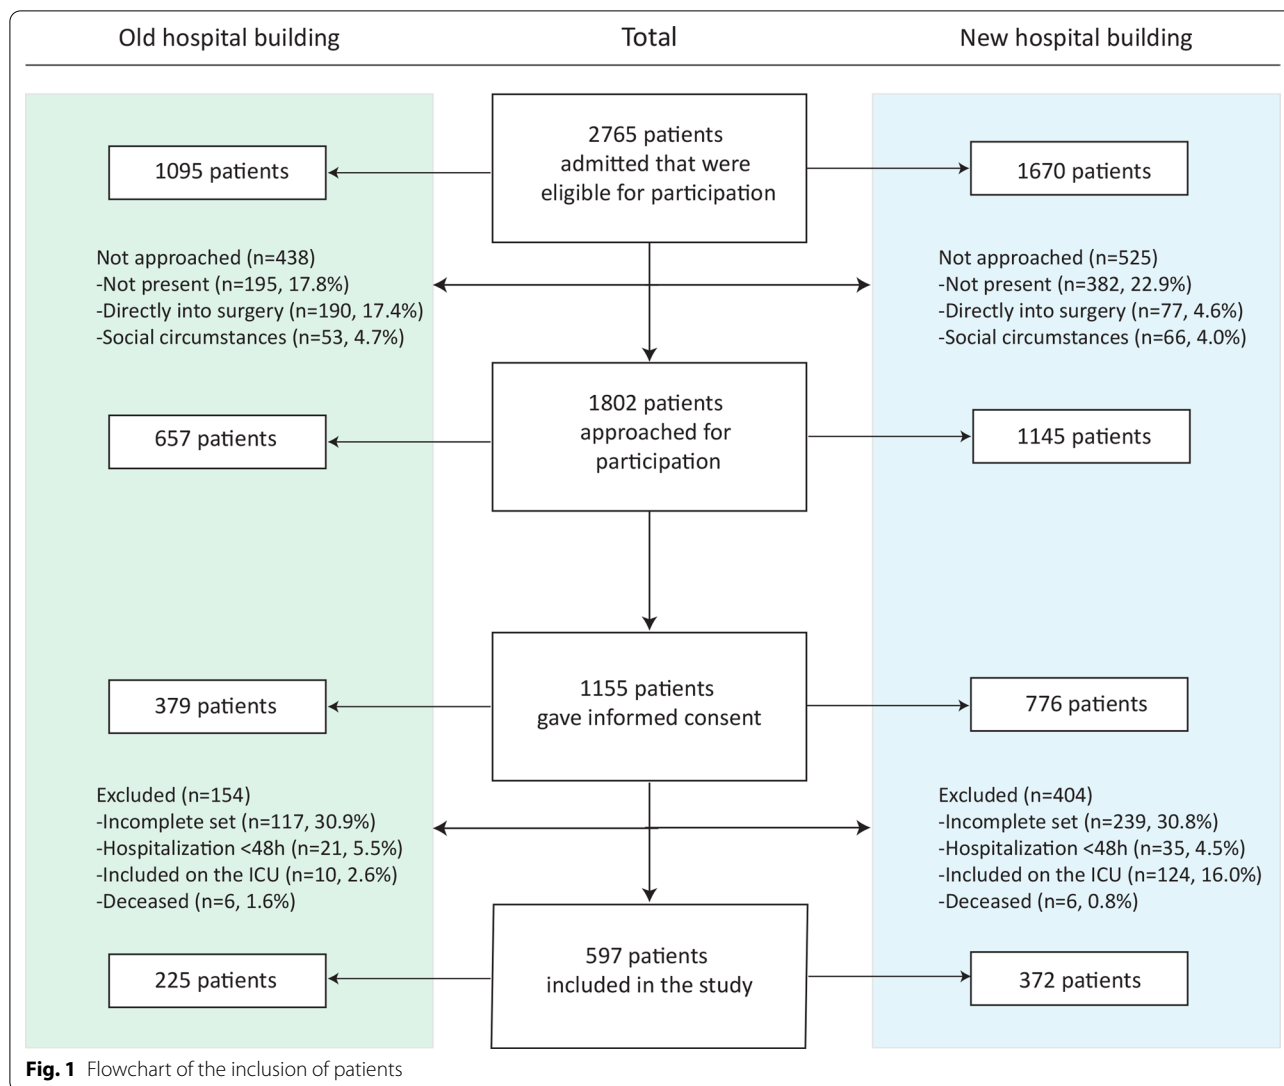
Old hospital building

Total

New hospital building

2765 patients admitted that were eligible for participation

1095 patients

1670 patients

Not approached (n=438)
-Not present (n=195, 17.8%)
-Directly into surgery (n=190, 17.4%)
-Social circumstances (n=53, 4.7%)

Not approached (n=525)
-Not present (n=382, 22.9%)
-Directly into surgery (n=77, 4.6%)
-Social circumstances (n=66, 4.0%)

1802 patients approached for participation

657 patients

1145 patients

1155 patients gave informed consent

379 patients

776 patients

Excluded (n=154)
-Incomplete set (n=117, 30.9%)
-Hospitalization <48h (n=21, 5.5%)
-Included on the ICU (n=10, 2.6%)
-Deceased (n=6, 1.6%)

Excluded (n=404)
-Incomplete set (n=239, 30.8%)
-Hospitalization <48h (n=35, 4.5%)
-Included on the ICU (n=124, 16.0%)
-Deceased (n=6, 0.8%)

597 patients included in the study

225 patients

372 patients

**Fig. 1** Flowchart of the inclusion of patients